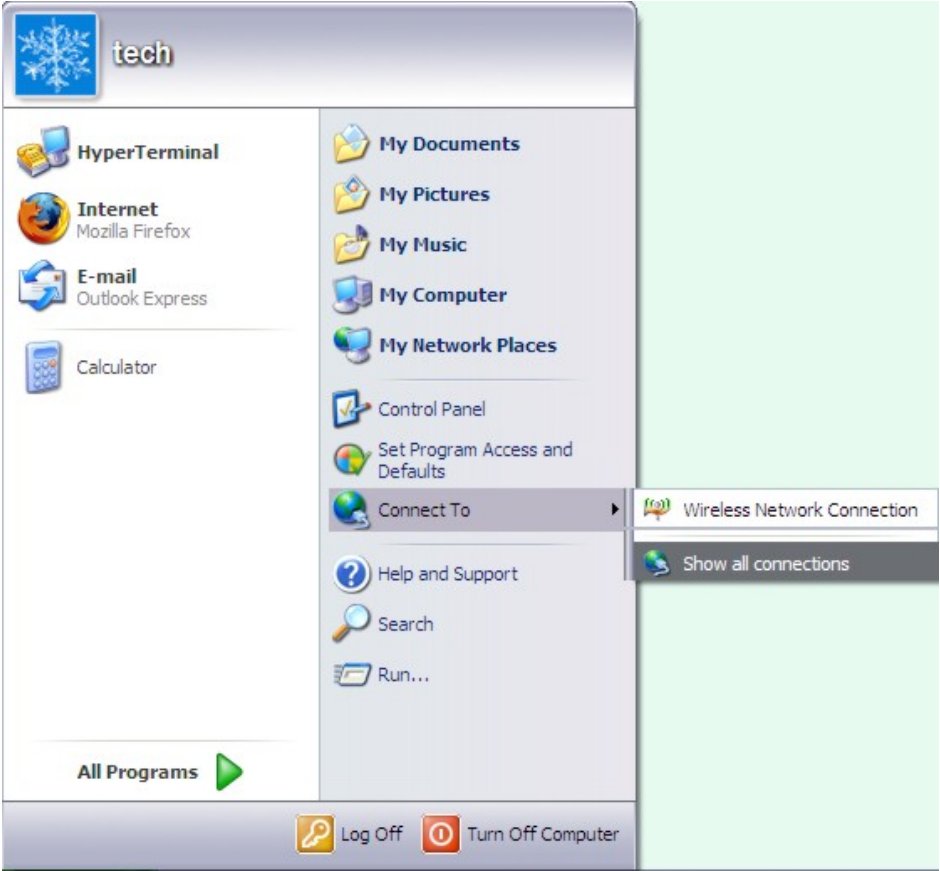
tech

HyperTerminal

Internet
Mozilla Firefox

E-mail
Outlook Express

Calculator

All Programs

My Documents

My Pictures

My Music

My Computer

My Network Places

Control Panel

Set Program Access and Defaults

Connect To

Wireless Network Connection

Show all connections

Help and Support

Search

Run...

Log Off

Turn Off Computer